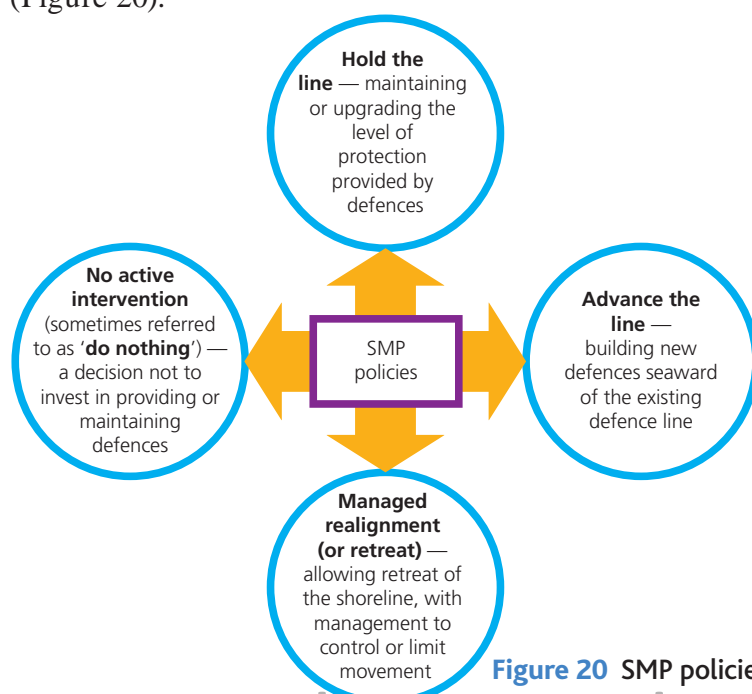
(Figure 20).

**Hold the line** — maintaining or upgrading the level of protection provided by defences

**No active intervention** (sometimes referred to as '**do nothing**') — a decision not to invest in providing or maintaining defences

SMP policies

**Advance the line** — building new defences seaward of the existing defence line

**Managed realignment (or retreat)** — allowing retreat of the shoreline, with management to control or limit movement

**Figure 20** SMP policie